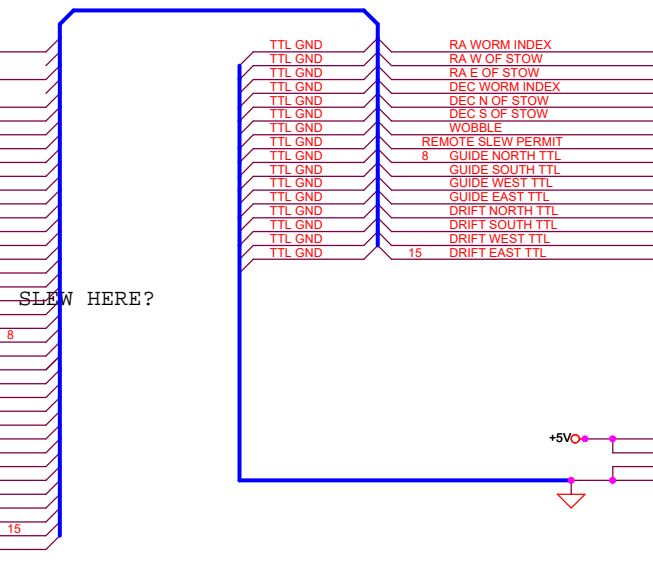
TTL GND
TTL GND
TTL GND
TTL GND
TTL GND
TTL GND
TTL GND
TTL GND
TTL GND
TTL GND
TTL GND
TTL GND
TTL GND
TTL GND
TTL GND
TTL GND

RA WORM INDEX
RA W OF STOW
RA E OF STOW
DEC WORM INDEX
DEC N OF STOW
DEC S OF STOW
WOBBLE
REMOTE SLEW PERMIT
8 GUIDE NORTH TTL
GUIDE SOUTH TTL
GUIDE WEST TTL
GUIDE EAST TTL
DRIFT NORTH TTL
DRIFT SOUTH TTL
DRIFT WEST TTL
15 DRIFT EAST TTL

SLEW HERE?

8

15

+5V